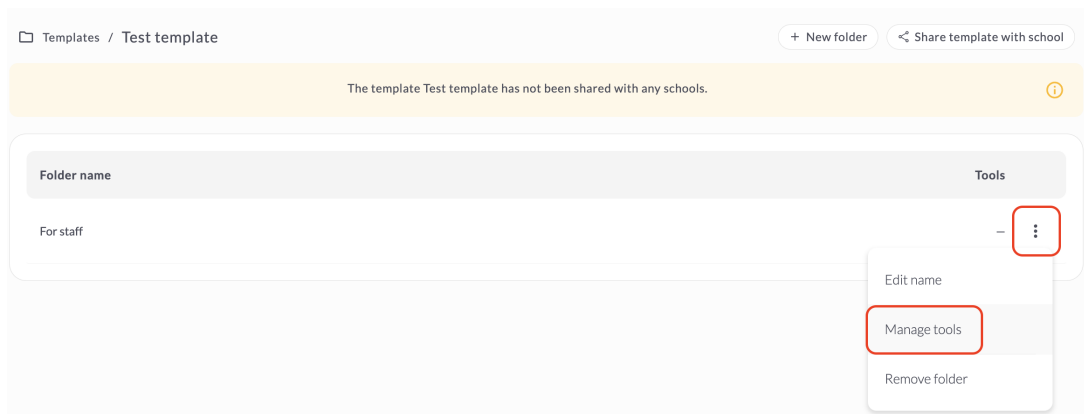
Templates / Test template

+ New folder

Share template with school

The template Test template has not been shared with any schools.

| Folder name | Tools |
|---|---|
| For staff | – |

Edit name

Manage tools

Remove folder